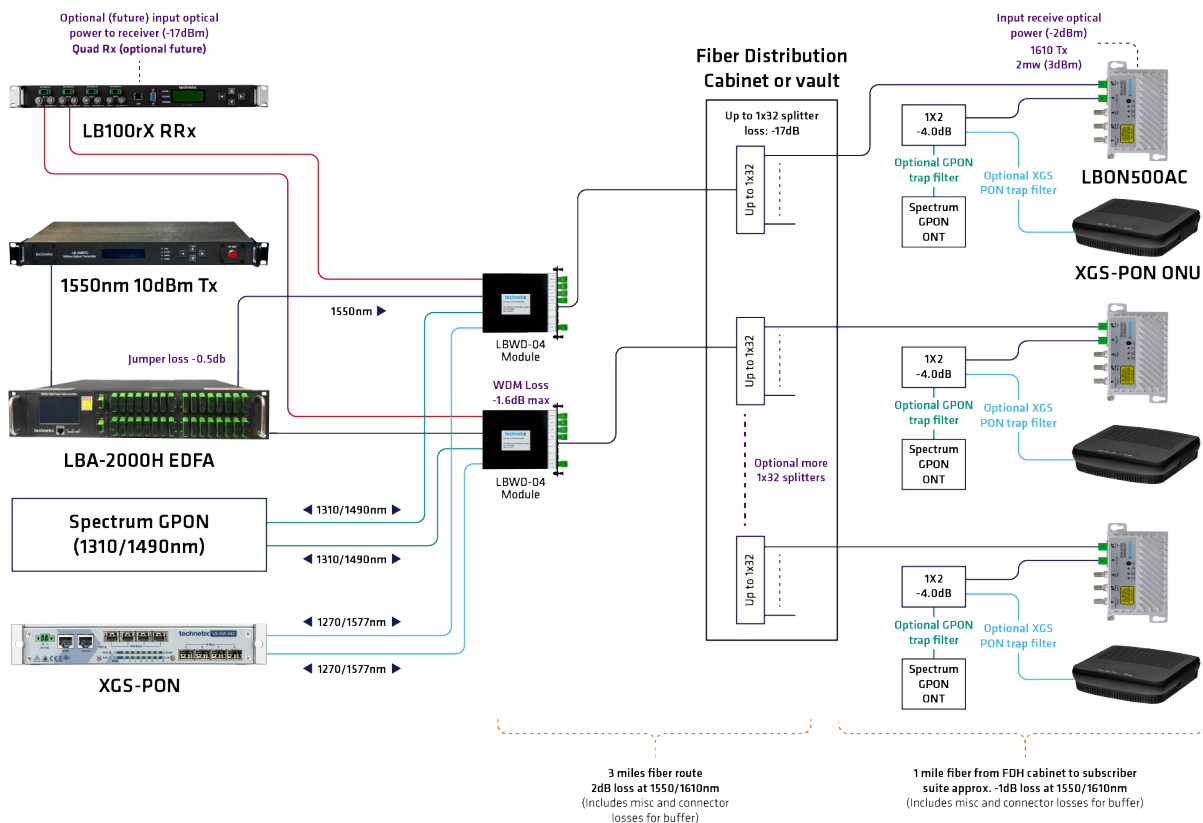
Optional (future) input optical power to receiver (-17dBm)
Quad Rx (optional future)

LB100rX RRx

1550nm 10dBm Tx

Jumper loss -0.5db

LBA-2000H EDFA

Spectrum GPON (1310/1490nm)

XGS-PON

1550nm

1310/1490nm

1310/1490nm

1270/1577nm

1270/1577nm

LBWD-04 Module

WDM Loss -1.6dB max

LBWD-04 Module

Fiber Distribution Cabinet or vault

Up to 1x32 splitter loss: -17dB

Up to 1x32

Up to 1x32

Optional more 1x32 splitters

Up to 1x32

Input receive optical power (-2dBm)
1610 Tx
2mw (3dBm)

1X2 -4.0dB

Optional GPON trap filter

Optional XGS PON trap filter

Spectrum GPON ONT

LBON500AC

XGS-PON ONU

1X2 -4.0dB

Optional GPON trap filter

Optional XGS PON trap filter

Spectrum GPON ONT

1X2 -4.0dB

Optional GPON trap filter

Optional XGS PON trap filter

Spectrum GPON ONT

3 miles fiber route
2dB loss at 1550/1610nm
(Includes misc and connector losses for buffer)

1 mile fiber from FDH cabinet to subscriber suite approx. -1dB loss at 1550/1610nm
(Includes misc and connector losses for buffer)